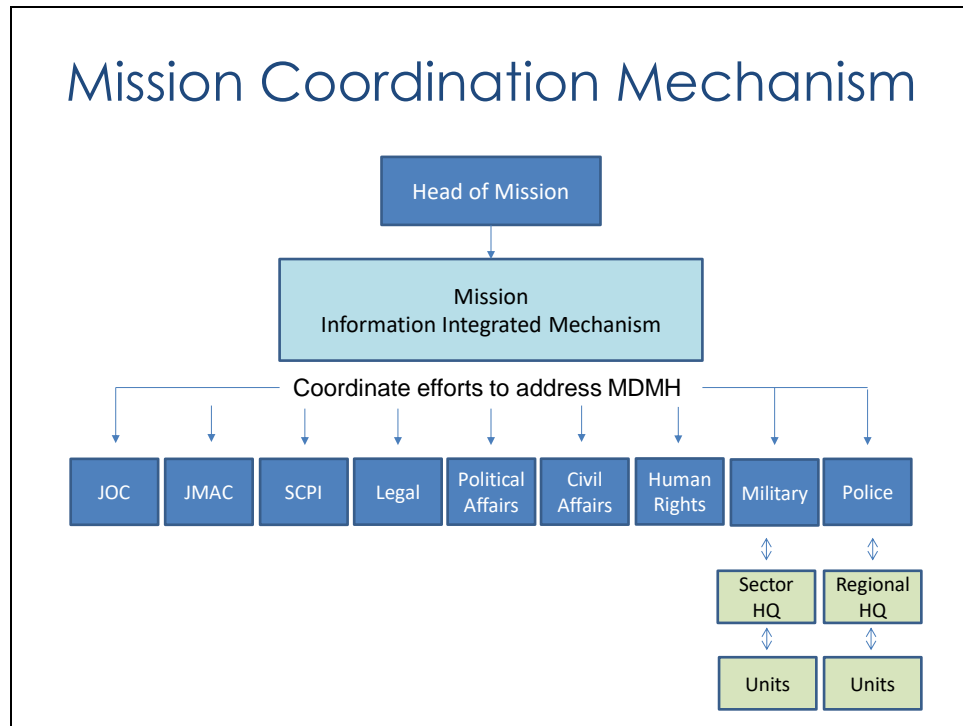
Mission Coordination Mechanism

Head of Mission

Mission
Information Integrated Mechanism

Coordinate efforts to address MDMH

JOC

JMAC

SCPI

Legal

Political Affairs

Civil Affairs

Human Rights

Military

Police

Sector HQ

Regional HQ

Units

Units